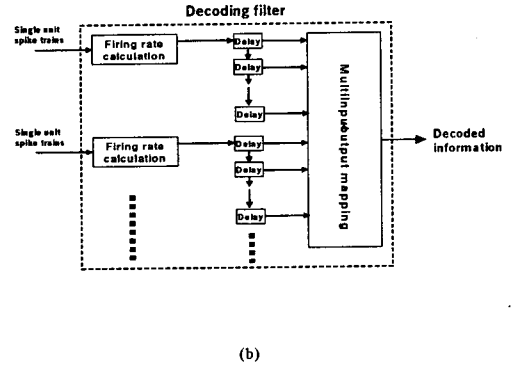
Decoding filter

Single unit spike trains

Firing rate calculation

Delay

Delay

Delay

Single unit spike trains

Firing rate calculation

Delay

Delay

Delay

Multiinput-output mapping

Decoded information

(b)